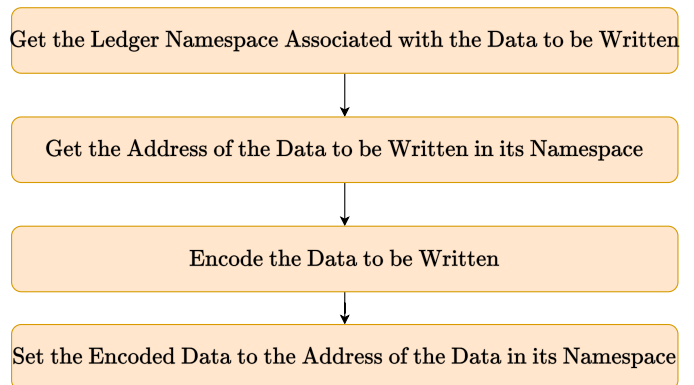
Get the Ledger Namespace Associated with the Data to be Written

Get the Address of the Data to be Written in its Namespace

Encode the Data to be Written

Set the Encoded Data to the Address of the Data in its Namespace